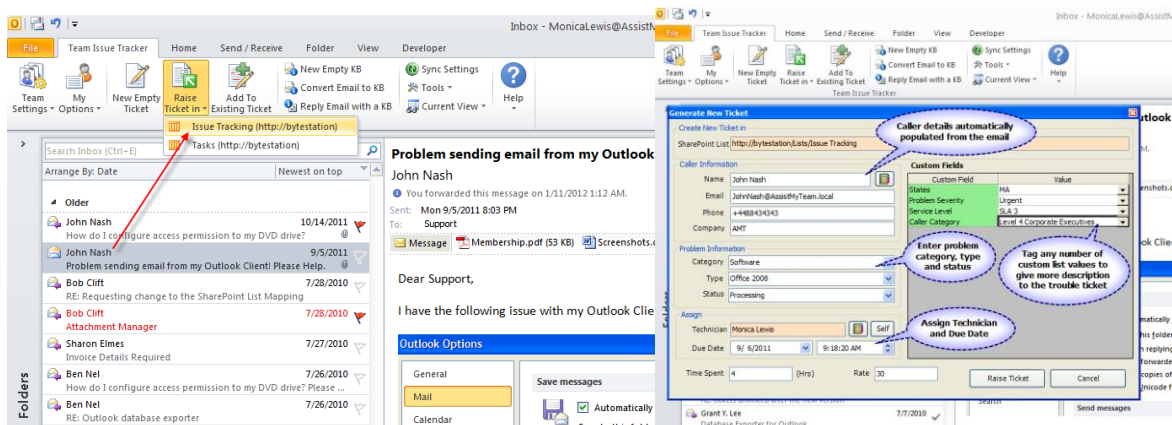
Inbox - MonicaLewis@AssistM

File | Team Issue Tracker | Home | Send / Receive | Folder | View | Developer

Team Settings | My Options | New Empty Ticket | Raise Ticket in | Add To Existing Ticket | New Empty KB | Convert Email to KB | Reply Email with a KB | Sync Settings | Tools | Current View | Help

Issue Tracking (http://bytestation)
Tasks (http://bytestation)

Search Inbox (Ctrl+E)
Arrange By: Date | Newest on top

Older
John Nash 10/14/2011
How do I configure access permission to my DVD drive?
John Nash 9/5/2011
Problem sending email from my Outlook Client! Please Help.
Bob Clift 7/28/2010
RE: Requesting change to the SharePoint List Mapping
Bob Clift 7/28/2010
Attachment Manager
Sharon Elmes 7/27/2010
Invoice Details Required
Ben Nel 7/26/2010
RE: How do I configure access permission to my DVD drive? Please ...
Ben Nel 7/26/2010
RE: Outlook database exporter

Folders

Problem sending email from my Outlook
John Nash
You forwarded this message on 1/11/2012 1:12 AM.
Sent: Mon 9/5/2011 8:03 PM
To: Support
Message | Membership.pdf (53 KB) | Screenshots.

Dear Support,

I have the following issue with my Outlook Clie

Outlook Options
General
Mail
Calendar
Save messages
Automatically

Inbox - MonicaLewis@Assist

File | Team Issue Tracker | Home | Send / Receive | Folder | View | Developer
Team Settings | My Options | New Empty Ticket | Raise Ticket in | Add To Existing Ticket | New Empty KB | Convert Email to KB | Reply Email with a KB | Sync Settings | Tools | Current View | Help
Team Issue Tracker

Generate New Ticket
Create New Ticket in
SharePoint List http://bytestation/Lists/Issue Tracking
Caller details automatically populated from the email
Caller Information
Name John Nash
Email JohnNash@AssistMyTeam.local
Phone +4488434343
Company AMT
Custom Fields

| Custom Field | Value |
|---|---|
| States | MA |
| Problem Severity | Urgent |
| Service Level | SLA 3 |
| Caller Category | Level 4 Corporate Executives |

Problem Information
Category Software
Type Office 2008
Status Processing
Enter problem category, type and status
Tag any number of custom list values to give more description to the trouble ticket
Assign
Technician Monica Lewis | Self
Due Date 9/ 6/2011 | 9:18:20 AM
Assign Technician and Due Date
Time Spent 4 (Hrs) Rate 30
Raise Ticket | Cancel

Grant Y. Lee 7/7/2010
Database Exporter for Outlook
Search
Send messages
Folders